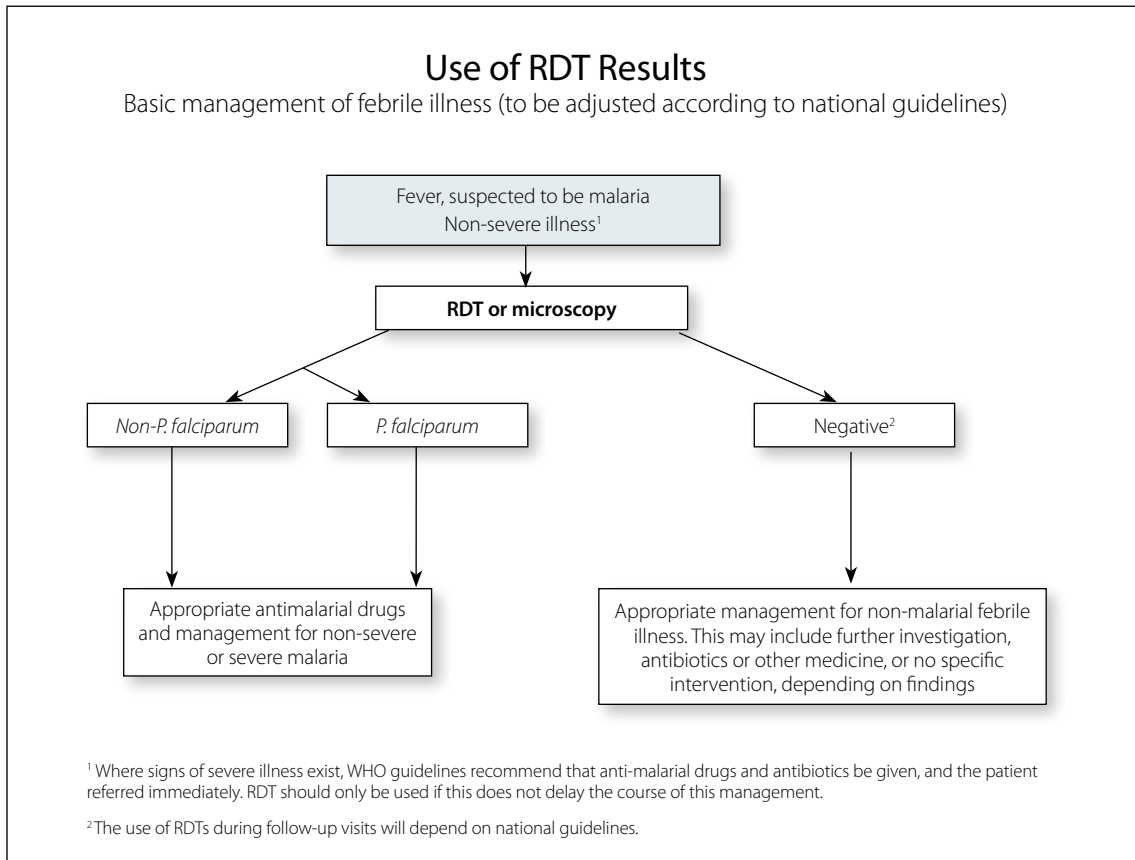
Use of RDT Results

Basic management of febrile illness (to be adjusted according to national guidelines)

Fever, suspected to be malaria
Non-severe illness$^1$

RDT or microscopy

Non-P. falciparum

P. falciparum

Negative$^2$

Appropriate antimalarial drugs and management for non-severe or severe malaria

Appropriate management for non-malarial febrile illness. This may include further investigation, antibiotics or other medicine, or no specific intervention, depending on findings

$^1$ Where signs of severe illness exist, WHO guidelines recommend that anti-malarial drugs and antibiotics be given, and the patient referred immediately. RDT should only be used if this does not delay the course of this management.

$^2$ The use of RDTs during follow-up visits will depend on national guidelines.